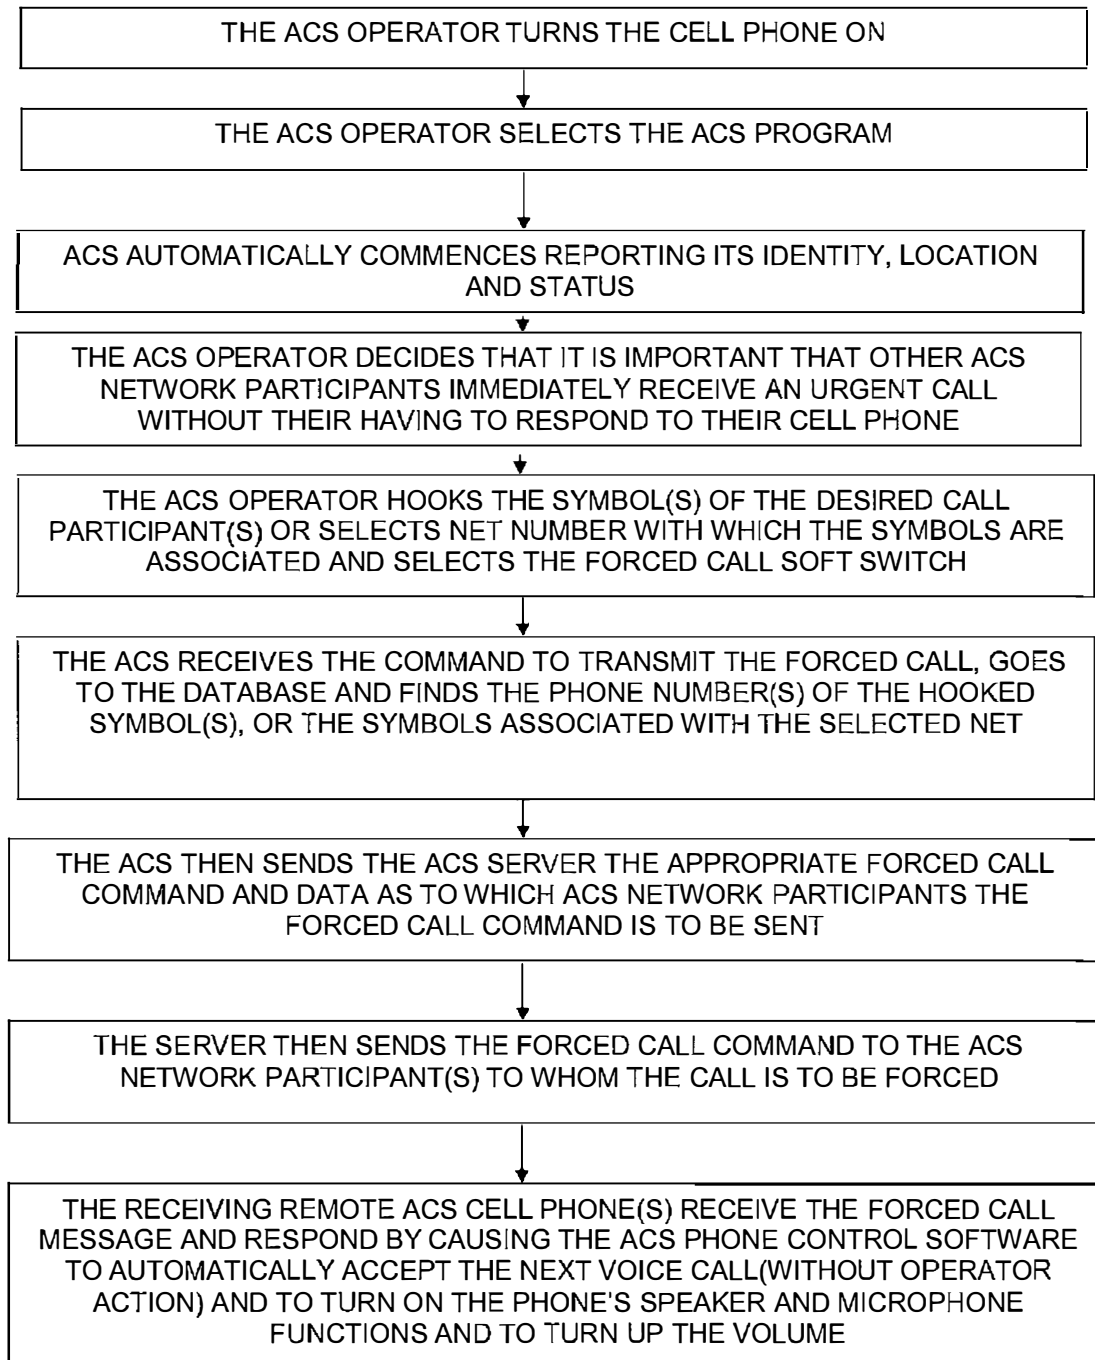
THE ACS OPERATOR TURNS THE CELL PHONE ON

THE ACS OPERATOR SELECTS THE ACS PROGRAM

ACS AUTOMATICALLY COMMENCES REPORTING ITS IDENTITY, LOCATION AND STATUS

THE ACS OPERATOR DECIDES THAT IT IS IMPORTANT THAT OTHER ACS NETWORK PARTICIPANTS IMMEDIATELY RECEIVE AN URGENT CALL WITHOUT THEIR HAVING TO RESPOND TO THEIR CELL PHONE

THE ACS OPERATOR HOOKS THE SYMBOL(S) OF THE DESIRED CALL PARTICIPANT(S) OR SELECTS NET NUMBER WITH WHICH THE SYMBOLS ARE ASSOCIATED AND SELECTS THE FORCED CALL SOFT SWITCH

THE ACS RECEIVES THE COMMAND TO TRANSMIT THE FORCED CALL, GOES TO THE DATABASE AND FINDS THE PHONE NUMBER(S) OF THE HOOKED SYMBOL(S), OR THE SYMBOLS ASSOCIATED WITH THE SELECTED NET

THE ACS THEN SENDS THE ACS SERVER THE APPROPRIATE FORCED CALL COMMAND AND DATA AS TO WHICH ACS NETWORK PARTICIPANTS THE FORCED CALL COMMAND IS TO BE SENT

THE SERVER THEN SENDS THE FORCED CALL COMMAND TO THE ACS NETWORK PARTICIPANT(S) TO WHOM THE CALL IS TO BE FORCED

THE RECEIVING REMOTE ACS CELL PHONE(S) RECEIVE THE FORCED CALL MESSAGE AND RESPOND BY CAUSING THE ACS PHONE CONTROL SOFTWARE TO AUTOMATICALLY ACCEPT THE NEXT VOICE CALL(WITHOUT OPERATOR ACTION) AND TO TURN ON THE PHONE'S SPEAKER AND MICROPHONE FUNCTIONS AND TO TURN UP THE VOLUME